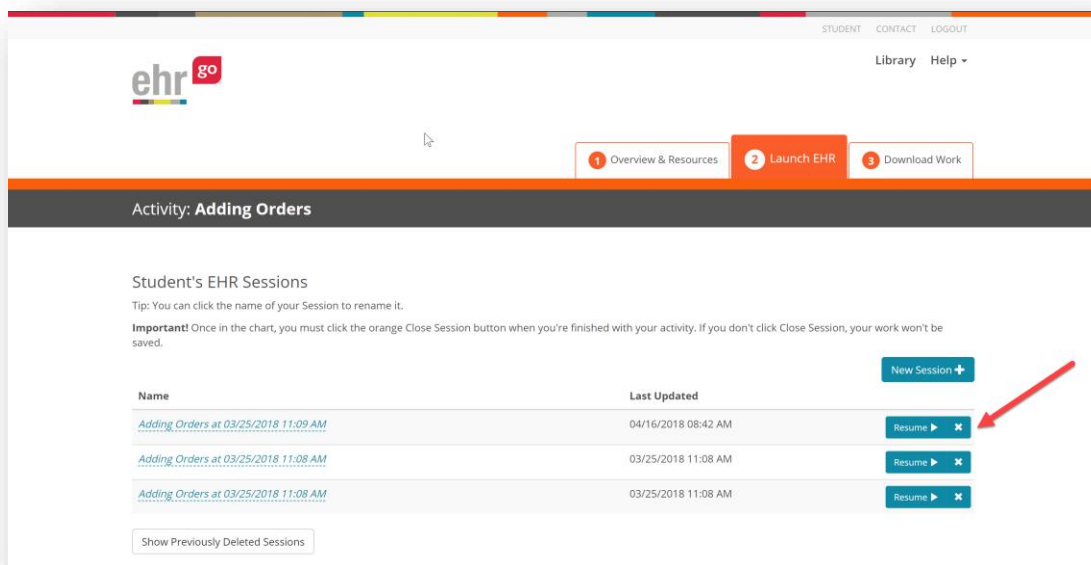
STUDENT CONTACT LOGOUT

ehr go

Library Help ▾

1 Overview & Resources

2 Launch EHR

3 Download Work

Activity: **Adding Orders**

Student's EHR Sessions

Tip: You can click the name of your Session to rename it.

**Important!** Once in the chart, you must click the orange Close Session button when you're finished with your activity. If you don't click Close Session, your work won't be saved.

New Session ✚

| Name | Last Updated | |
|---|---|---|
| Adding Orders at 03/25/2018 11:09 AM | 04/16/2018 08:42 AM | Resume ▶ ✖ |
| Adding Orders at 03/25/2018 11:08 AM | 03/25/2018 11:08 AM | Resume ▶ ✖ |
| Adding Orders at 03/25/2018 11:08 AM | 03/25/2018 11:08 AM | Resume ▶ ✖ |

Show Previously Deleted Sessions